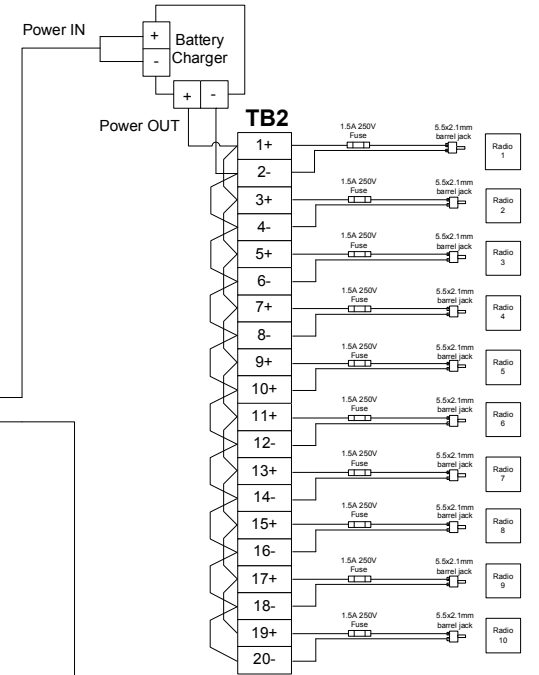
Power IN

+
-
Battery Charger

+ -

Power OUT

TB2

1+
2-
3+
4-
5+
6-
7+
8-
9+
10+
11+
12-
13+
14-
15+
16-
17+
18-
19+
20-

1.5A 250V Fuse
5.5x2.1mm barrel jack
Radio 1

1.5A 250V Fuse
5.5x2.1mm barrel jack
Radio 2

1.5A 250V Fuse
5.5x2.1mm barrel jack
Radio 3

1.5A 250V Fuse
5.5x2.1mm barrel jack
Radio 4

1.5A 250V Fuse
5.5x2.1mm barrel jack
Radio 5

1.5A 250V Fuse
5.5x2.1mm barrel jack
Radio 6

1.5A 250V Fuse
5.5x2.1mm barrel jack
Radio 7

1.5A 250V Fuse
5.5x2.1mm barrel jack
Radio 8

1.5A 250V Fuse
5.5x2.1mm barrel jack
Radio 9

1.5A 250V Fuse
5.5x2.1mm barrel jack
Radio 10